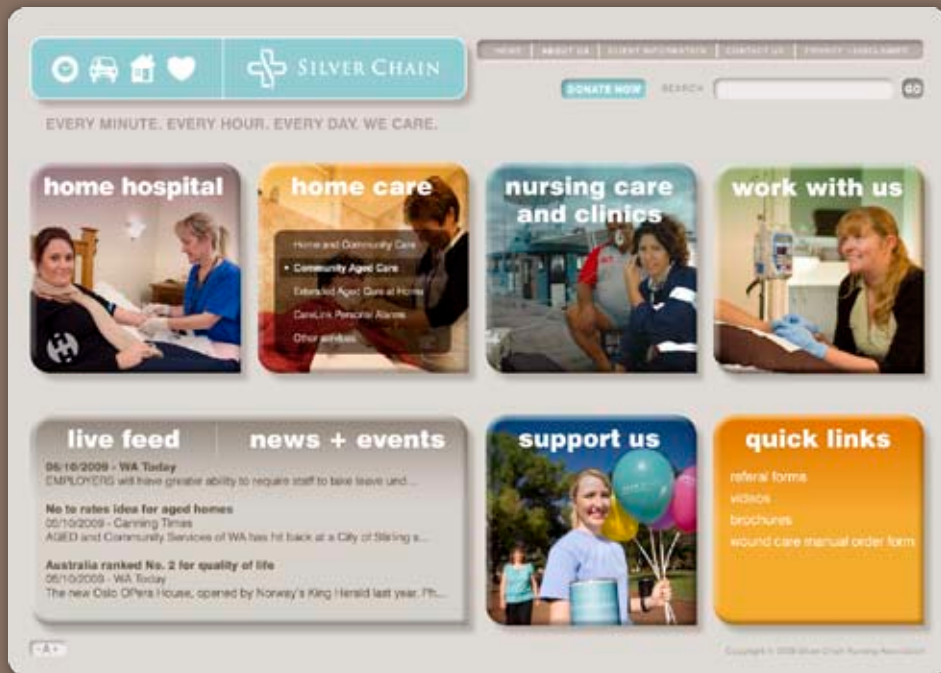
SILVER CHAIN

NEWS | ABOUT US | CLIENT INFORMATION | CONTACT US | PRIVACY / DISCLAIMER

DONATE NOW SEARCH GO

EVERY MINUTE. EVERY HOUR. EVERY DAY. WE CARE.

home hospital

home care

Home and Community Care
• Community Aged Care
Extended Aged Care at Home
CareLink Personal Alarms
Other services

nursing care and clinics

work with us

live feed | news + events

06/10/2009 - WA Today
EMPLOYERS will have greater ability to require staff to take leave und...

No to rates idea for aged homes
05/10/2009 - Canning Times
AGED and Community Services of WA has hit back at a City of Stirling a...

Australia ranked No. 2 for quality of life
05/10/2009 - WA Today
The new Oslo OPera House, opened by Norway's King Herald last year. Ph...

support us

quick links

referal forms
videos
brochures
wound care manual order form

- A +

Copyright © 2009 Silver Chain Nursing Association